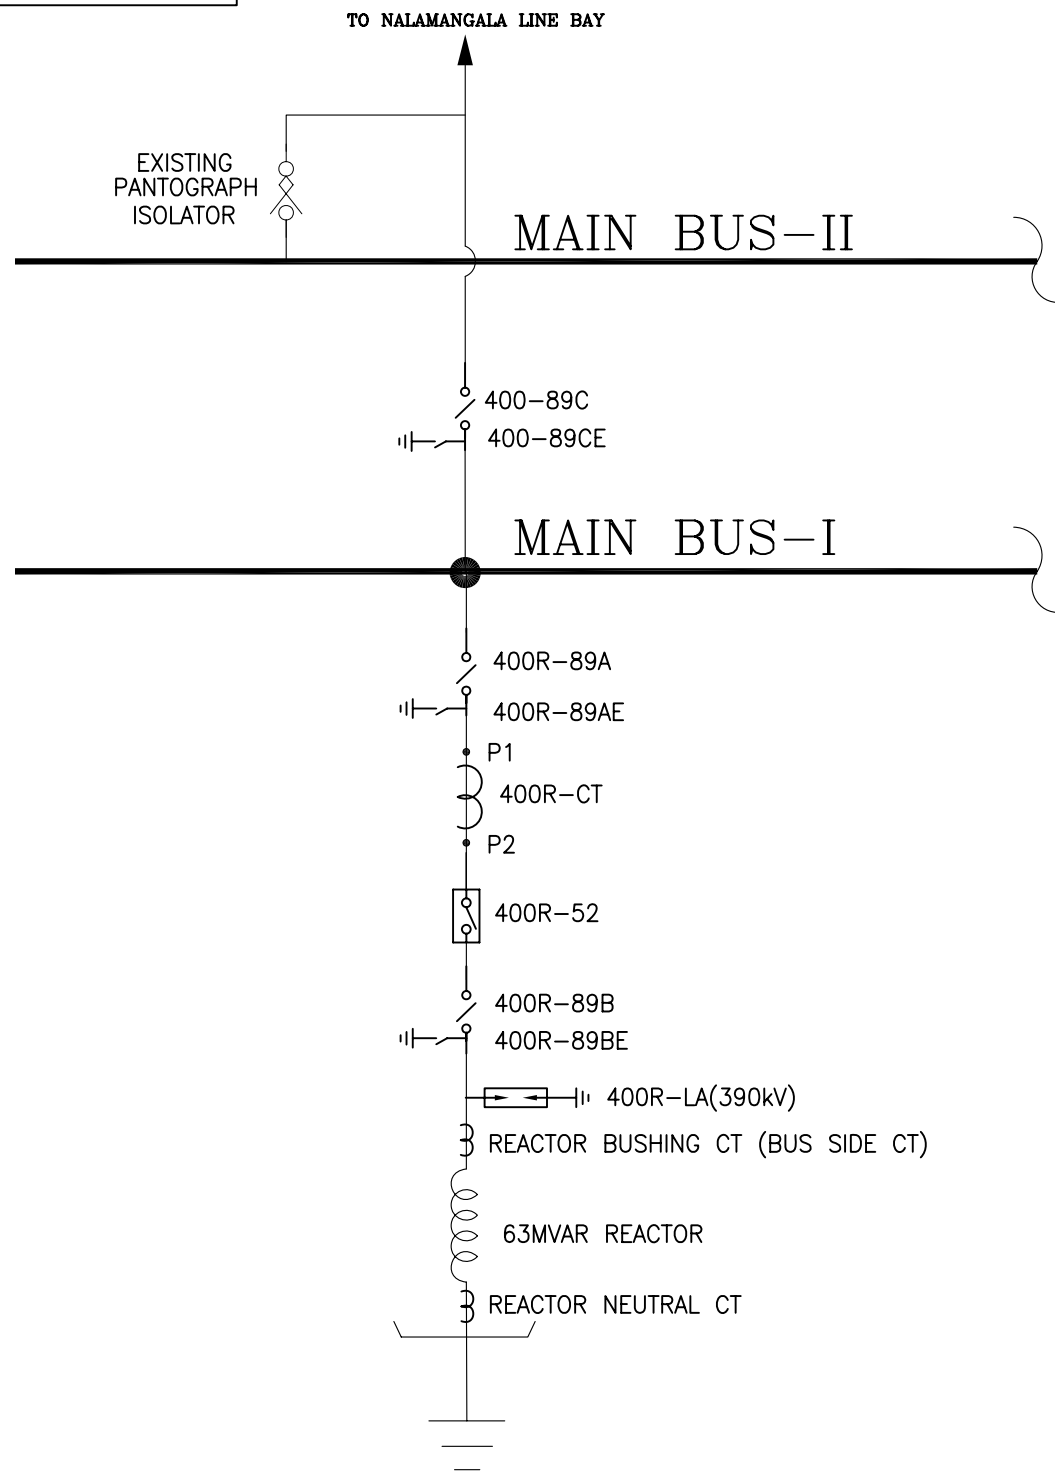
TO NALAMANGALA LINE BAY

EXISTING PANTOGRAPH ISOLATOR

MAIN BUS–II

400–89C
400–89CE

MAIN BUS–I

400R–89A
400R–89AE
P1
400R–CT
P2
400R–52
400R–89B
400R–89BE
400R–LA(390kV)
REACTOR BUSHING CT (BUS SIDE CT)
63MVAR REACTOR
REACTOR NEUTRAL CT